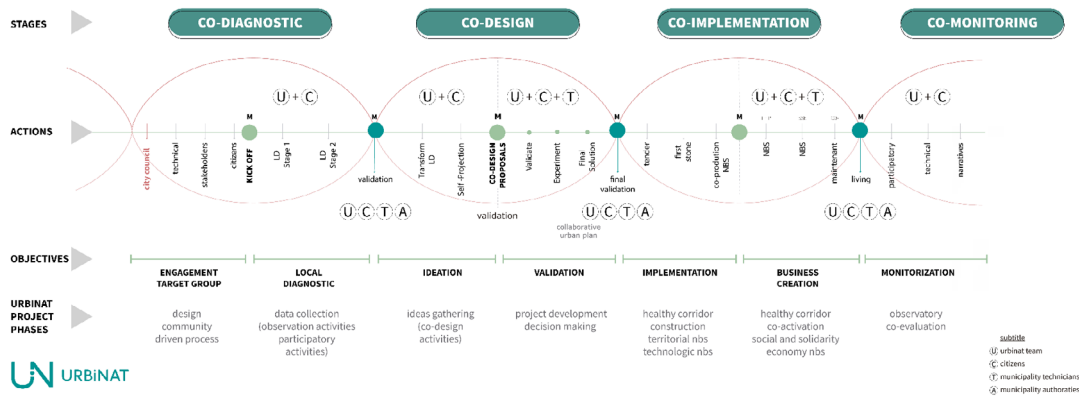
STAGES

CO-DIAGNOSTIC

CO-DESIGN

CO-IMPLEMENTATION

CO-MONITORING

U + C

U + C

U + C + T

U + C + T

U + C

M M M M M M

ACTIONS

city council
technical
stakeholders
citizens
KICK OFF
LD Stage 1
LD Stage 2
validation
Transform LD
Self-Projection
CO-DESIGN PROPOSALS
Validate
Experiment
Final Solution
final validation
tencer
first stone
co-production NBS
NBS
NBS
maintenant
living
participatory
technical
narratives

validation

U C T A

U C T A

U C T A

collaborative urban plan

OBJECTIVES

ENGAGEMENT TARGET GROUP

LOCAL DIAGNOSTIC

IDEATION

VALIDATION

IMPLEMENTATION

BUSINESS CREATION

MONITORIZATION

URBINAT PROJECT PHASES

design community driven process

data collection (observation activities participatory activities)

ideas gathering (co-design activities)

project development decision making

healthy corridor construction territorial nbs technologic nbs

healthy corridor co-activation social and solidarity economy nbs

observatory co-evaluation

URBiNAT

subtitle
U urbinat team
C citizens
T municipality technicians
A municipality authorities